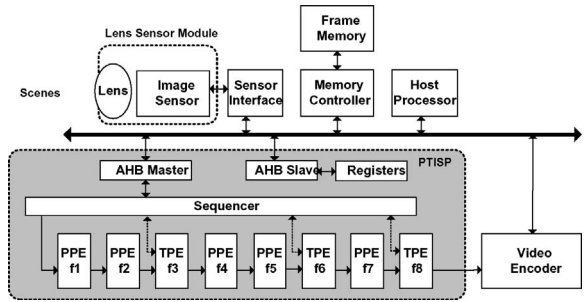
Lens Sensor Module

Frame Memory

Scenes

Lens

Image Sensor

Sensor Interface

Memory Controller

Host Processor

PTISP

AHB Master

AHB Slave

Registers

Sequencer

PPE f1

PPE f2

TPE f3

PPE f4

PPE f5

TPE f6

PPE f7

TPE f8

Video Encoder